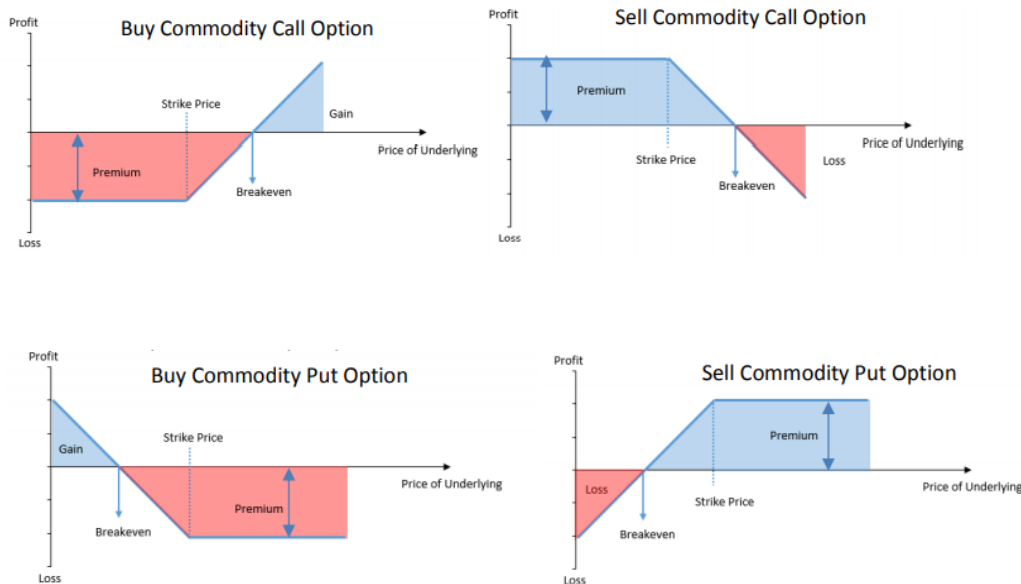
Profit
Buy Commodity Call Option
Strike Price
Gain
Premium
Price of Underlying
Breakeven
Loss

Profit
Sell Commodity Call Option
Premium
Strike Price
Price of Underlying
Breakeven
Loss
Loss

Profit
Buy Commodity Put Option
Gain
Strike Price
Price of Underlying
Breakeven
Premium
Loss

Profit
Sell Commodity Put Option
Premium
Loss
Price of Underlying
Strike Price
Breakeven
Loss